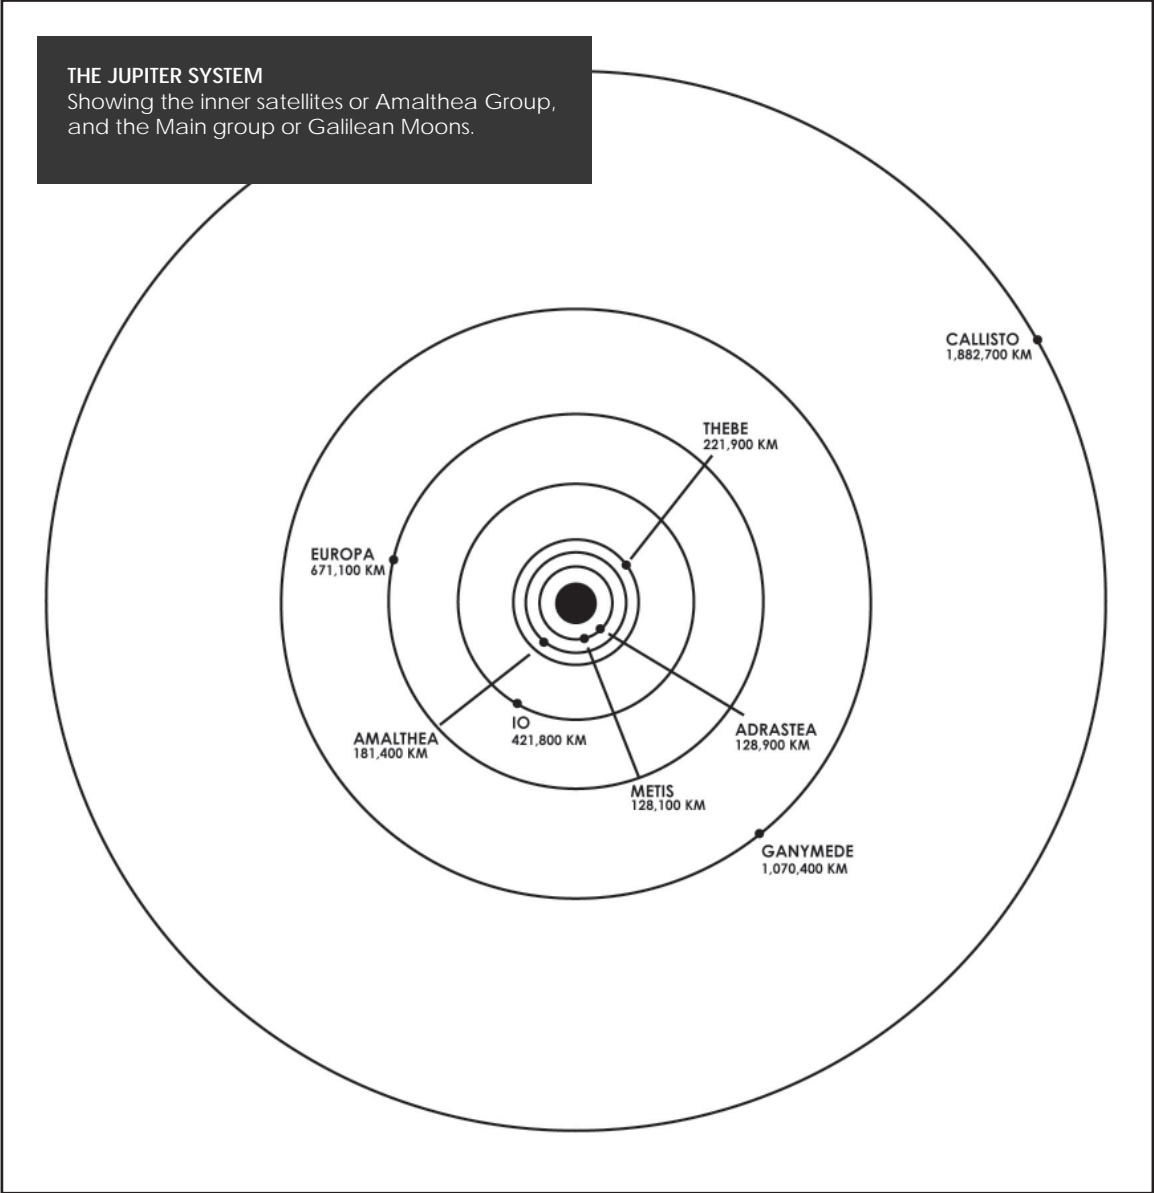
THE JUPITER SYSTEM
Showing the inner satellites or Amalthea Group, and the Main group or Galilean Moons.

CALLISTO
1,882,700 KM

THEBE
221,900 KM

EUROPA
671,100 KM

AMALTHEA
181,400 KM

IO
421,800 KM

ADRASTEA
128,900 KM

METIS
128,100 KM

GANYMEDE
1,070,400 KM